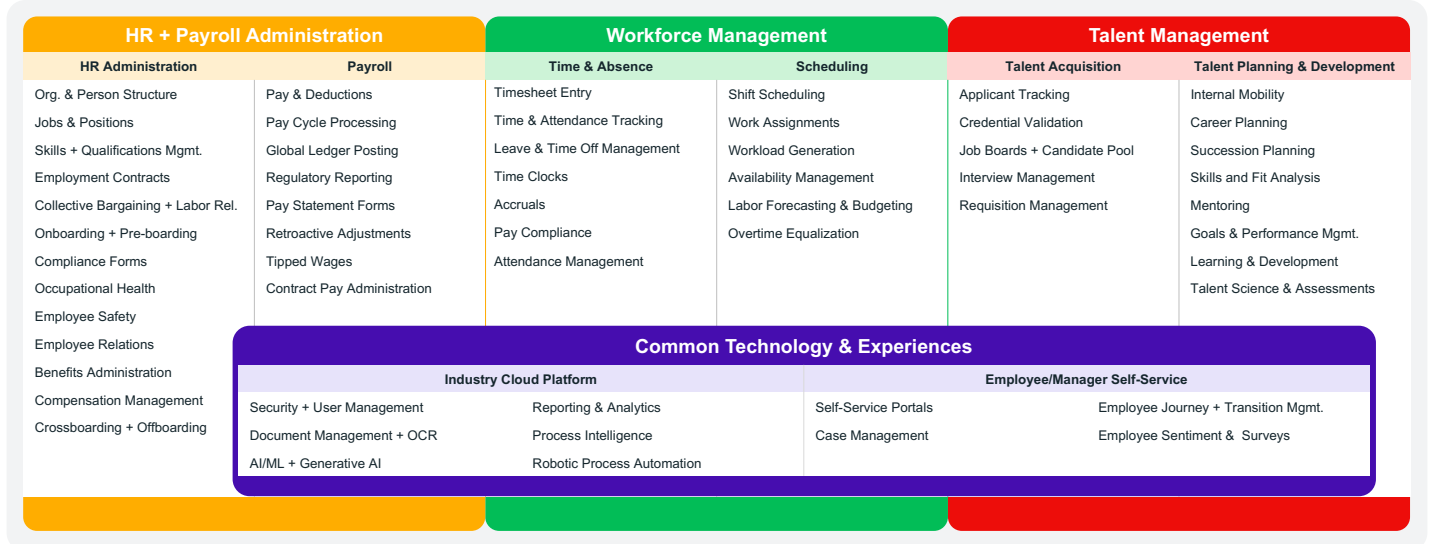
HR + Payroll Administration

HR Administration

Org. & Person Structure
Jobs & Positions
Skills + Qualifications Mgmt.
Employment Contracts
Collective Bargaining + Labor Rel.
Onboarding + Pre-boarding
Compliance Forms
Occupational Health
Employee Safety
Employee Relations
Benefits Administration
Compensation Management
Crossboarding + Offboarding

Payroll

Pay & Deductions
Pay Cycle Processing
Global Ledger Posting
Regulatory Reporting
Pay Statement Forms
Retroactive Adjustments
Tipped Wages
Contract Pay Administration

Workforce Management

Time & Absence

Timesheet Entry
Time & Attendance Tracking
Leave & Time Off Management
Time Clocks
Accruals
Pay Compliance
Attendance Management

Scheduling

Shift Scheduling
Work Assignments
Workload Generation
Availability Management
Labor Forecasting & Budgeting
Overtime Equalization

Talent Management

Talent Acquisition

Applicant Tracking
Credential Validation
Job Boards + Candidate Pool
Interview Management
Requisition Management

Talent Planning & Development

Internal Mobility
Career Planning
Succession Planning
Skills and Fit Analysis
Mentoring
Goals & Performance Mgmt.
Learning & Development
Talent Science & Assessments

Common Technology & Experiences

Industry Cloud Platform

Security + User Management
Document Management + OCR
AI/ML + Generative AI
Reporting & Analytics
Process Intelligence
Robotic Process Automation

Employee/Manager Self-Service

Self-Service Portals
Case Management
Employee Journey + Transition Mgmt.
Employee Sentiment & Surveys